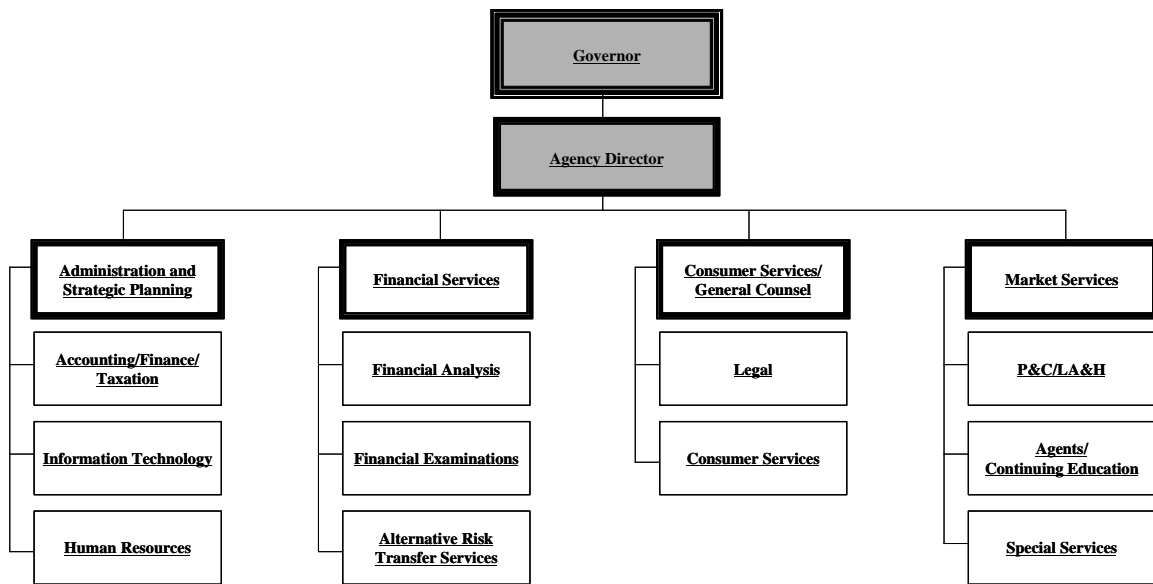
Governor

Agency Director

Administration and Strategic Planning

Accounting/Finance/ Taxation

Information Technology

Human Resources

Financial Services

Financial Analysis

Financial Examinations

Alternative Risk Transfer Services

Consumer Services/ General Counsel

Legal

Consumer Services

Market Services

P&C/LA&H

Agents/ Continuing Education

Special Services